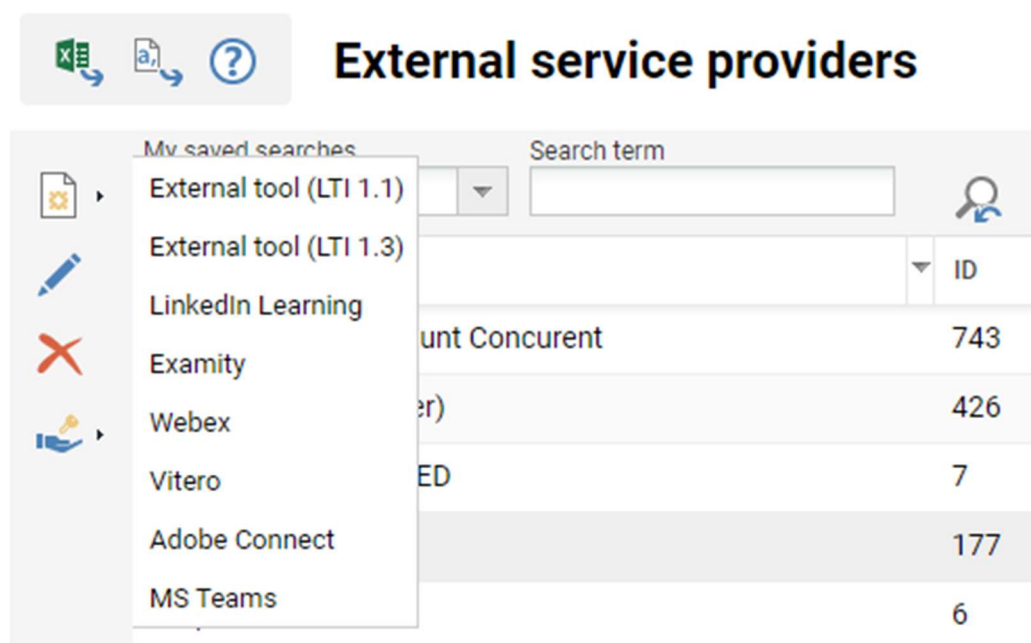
External service providers

My saved searches

Search term

External tool (LTI 1.1)
External tool (LTI 1.3)
LinkedIn Learning
Examity
Webex
Vitero
Adobe Connect
MS Teams

ID

unt Concurent
743

er)
426

ED
7

177

6